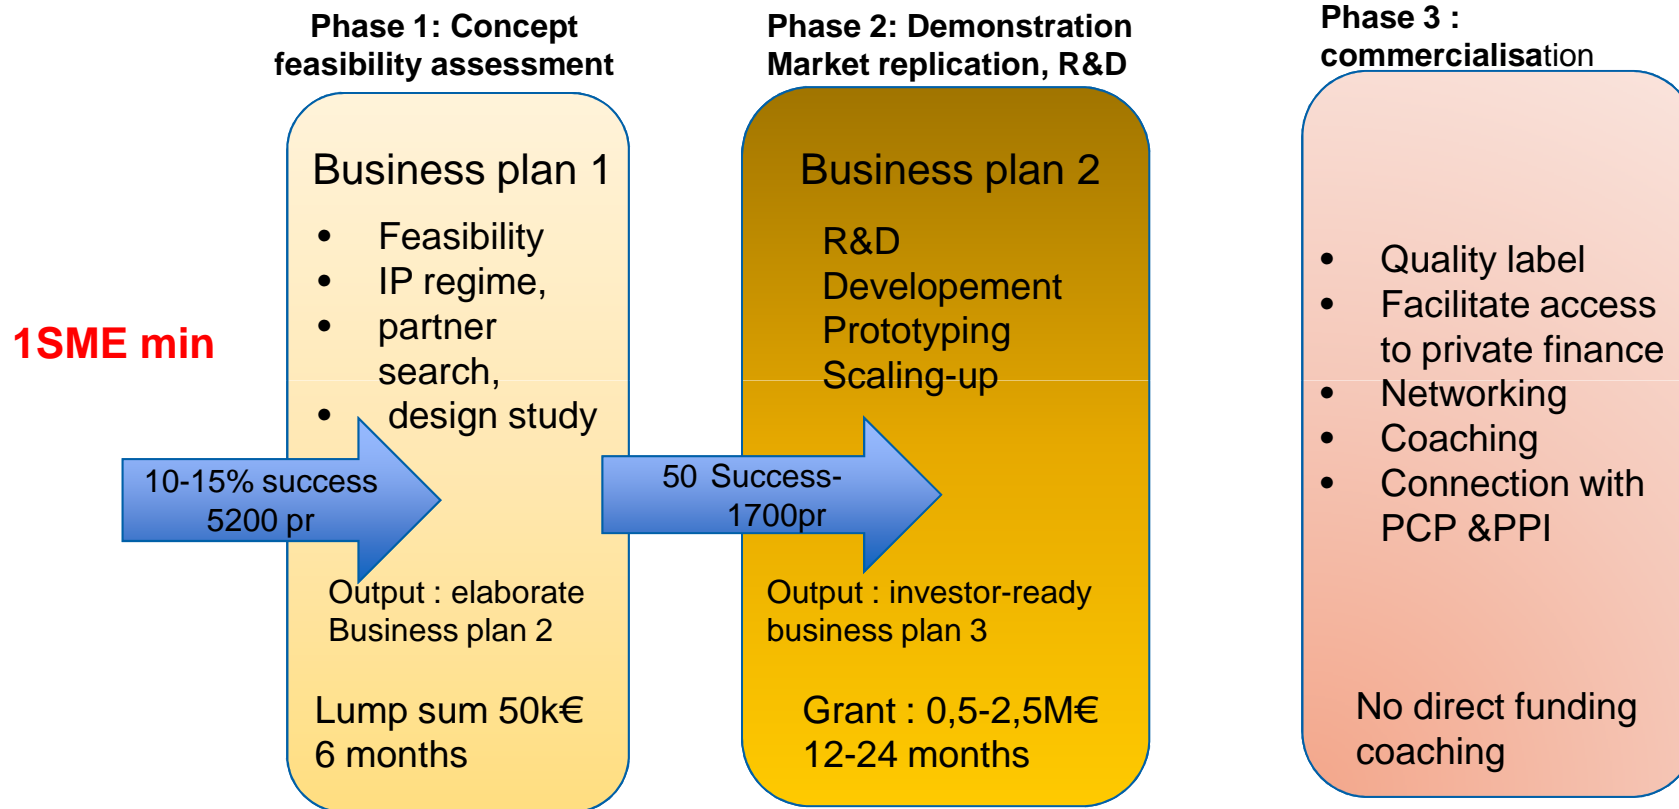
Phase 1: Concept feasibility assessment

Business plan 1

- Feasibility
- IP regime,
- partner search,
- design study

1SME min

10-15% success 5200 pr

Output : elaborate Business plan 2

Lump sum 50k€
6 months

Phase 2: Demonstration Market replication, R&D

Business plan 2

R&D
Developement
Prototyping
Scaling-up

50 Success- 1700pr

Output : investor-ready business plan 3

Grant : 0,5-2,5M€
12-24 months

Phase 3 : commercialisation

- Quality label
- Facilitate access to private finance
- Networking
- Coaching
- Connection with PCP &PPI

No direct funding coaching